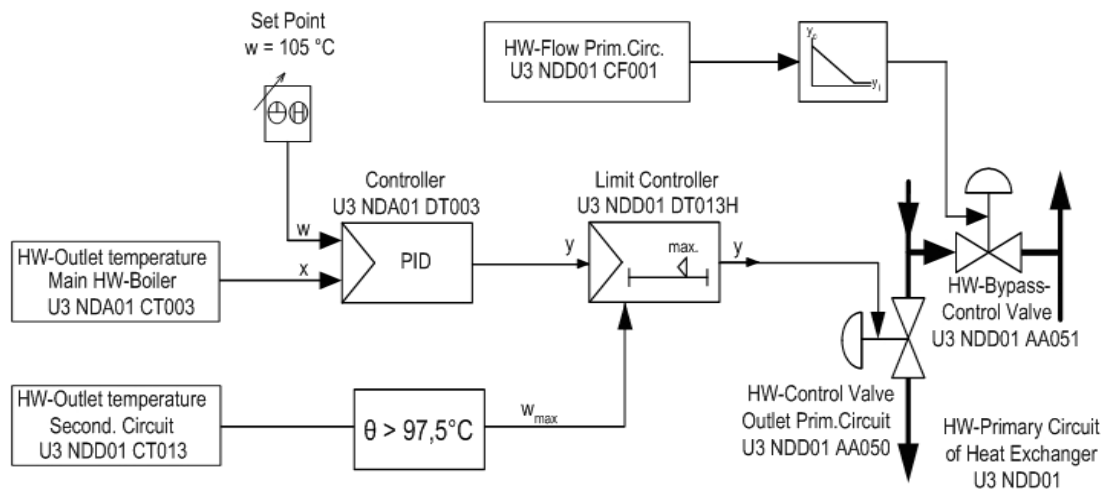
Set Point
w = 105 °C

HW-Flow Prim.Circ.
U3 NDD01 CF001

$y_c$

$y_i$

Controller
U3 NDA01 DT003

Limit Controller
U3 NDD01 DT013H

w

HW-Outlet temperature
Main HW-Boiler
U3 NDA01 CT003

x

PID

y

max.

y

HW-Bypass-
Control Valve
U3 NDD01 AA051

HW-Outlet temperature
Second. Circuit
U3 NDD01 CT013

θ > 97,5°C

$w_{max}$

HW-Control Valve
Outlet Prim.Circuit
U3 NDD01 AA050

HW-Primary Circuit
of Heat Exchanger
U3 NDD01